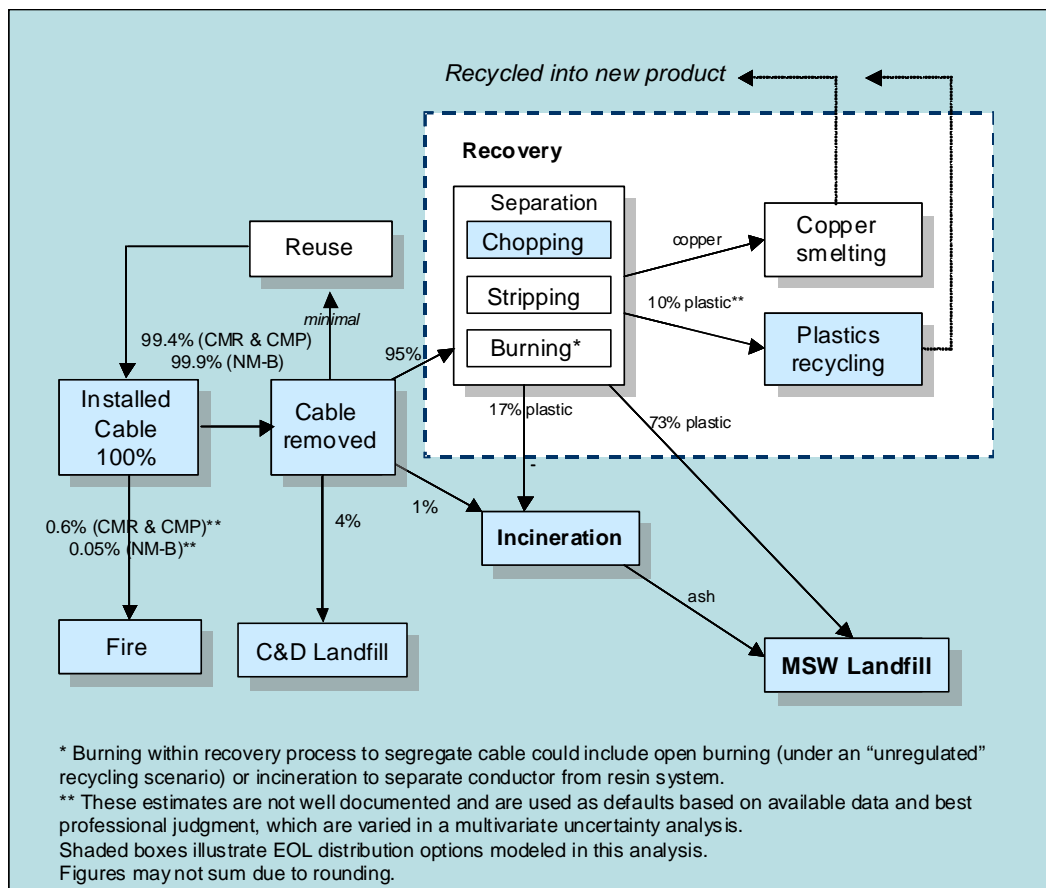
Recycled into new product

Recovery

Separation

Chopping

Stripping

Burning*

copper

Copper smelting

10% plastic**

Plastics recycling

Reuse

minimal

99.4% (CMR & CMP)
99.9% (NM-B)

95%

Installed Cable 100%

Cable removed

17% plastic

73% plastic

-

1%

4%

0.6% (CMR & CMP)**
0.05% (NM-B)**

Incineration

ash

Fire

C&D Landfill

MSW Landfill

* Burning within recovery process to segregate cable could include open burning (under an "unregulated" recycling scenario) or incineration to separate conductor from resin system.
** These estimates are not well documented and are used as defaults based on available data and best professional judgment, which are varied in a multivariate uncertainty analysis.
Shaded boxes illustrate EOL distribution options modeled in this analysis.
Figures may not sum due to rounding.